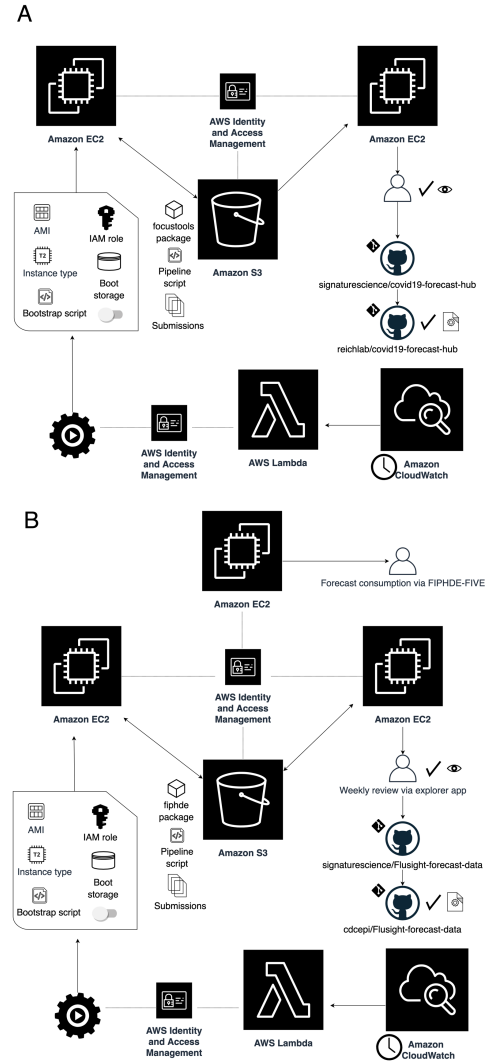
A

Amazon EC2

AWS Identity and Access Management

Amazon EC2

AMI

IAM role

T2

Instance type

Boot storage

Bootstrap script

focustools package

Pipeline script

Submissions

Amazon S3

signaturescience/covid19-forecast-hub

reichlab/covid19-forecast-hub

AWS Identity and Access Management

AWS Lambda

Amazon CloudWatch

B

Amazon EC2

Forecast consumption via FIPHDE-FIVE

Amazon EC2

AWS Identity and Access Management

Amazon EC2

Weekly review via explorer app

AMI

IAM role

T2

Instance type

Boot storage

Bootstrap script

fiphde package

Pipeline script

Submissions

Amazon S3

signaturescience/Flusight-forecast-data

cdcepi/Flusight-forecast-data

AWS Identity and Access Management

AWS Lambda

Amazon CloudWatch